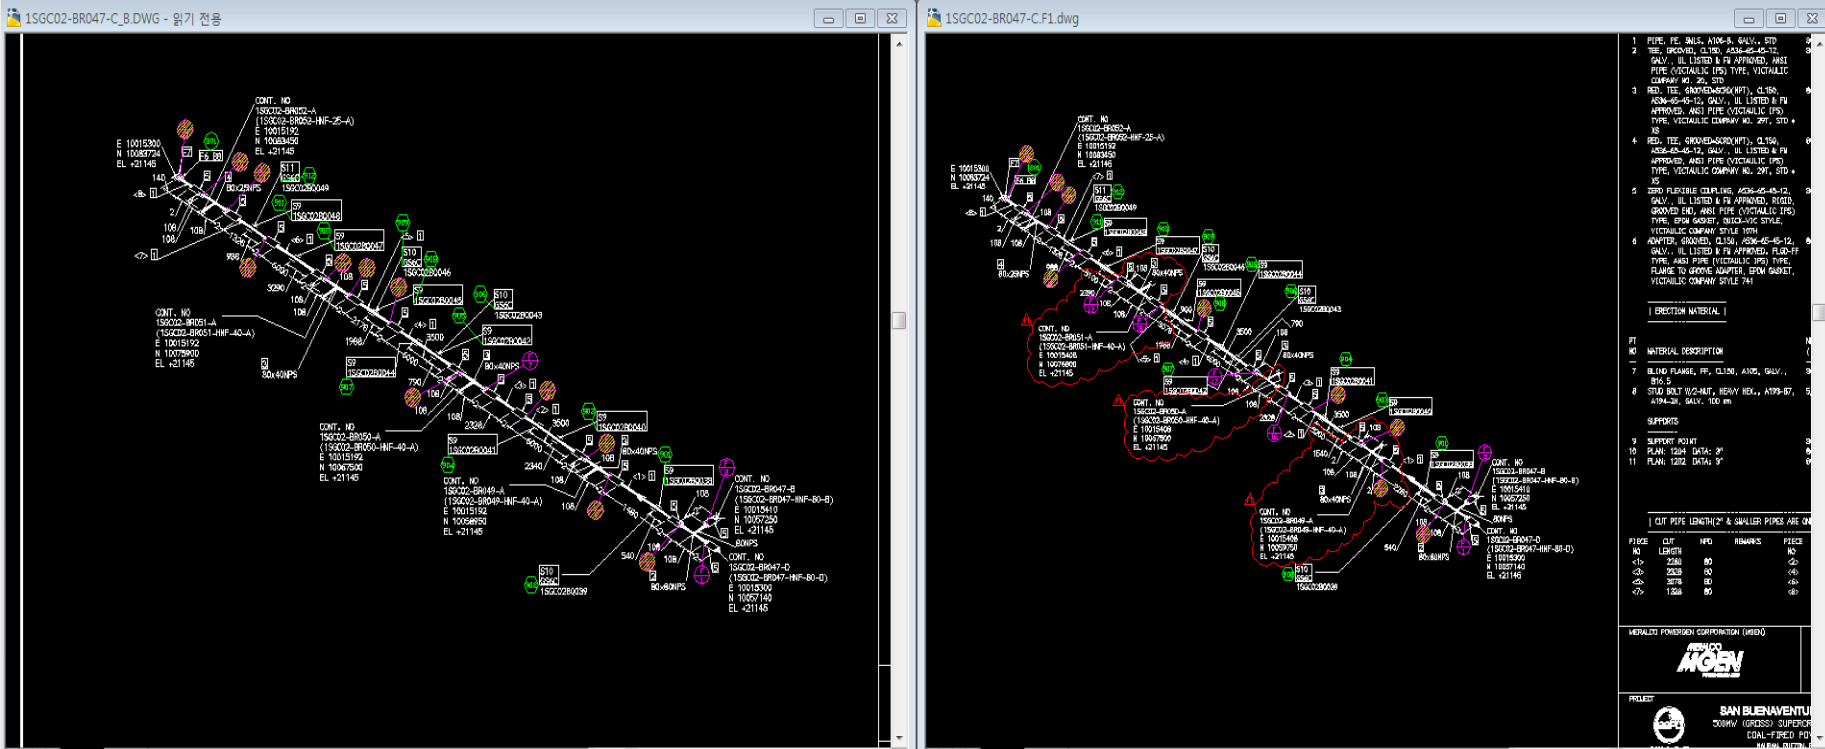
1SGC02-BR047-C_B.DWG - 읽기 전용

CONT. NO
1SGC02-BR052-A
(1SGC02-BR052-HNF-25-A)
E 10015192
N 10083450
EL +21145

E 10015300
N 10083724
EL +21145

140
<8>
2
108
108
108
<7>
80x25NPS
1SGC0280049
1SGC0280048
1SGC0280047
1SGC0280046
1SGC0280045
1SGC0280043
1SGC0280042
1SGC0280044
1SGC0280041
1SGC0280040
1SGC0280038
1SGC0280039
3290
1968
3500
790
2326
2340
3500
540
108

CONT. NO
1SGC02-BR051-A
(1SGC02-BR051-HNF-40-A)
E 10015192
N 10075900
EL +21145

80x40NPS

CONT. NO
1SGC02-BR050-A
(1SGC02-BR050-HNF-40-A)
E 10015192
N 10067500
EL +21145

CONT. NO
1SGC02-BR049-A
(1SGC02-BR049-HNF-40-A)
E 10015192
N 10059650
EL +21145

CONT. NO
1SGC02-BR047-B
(1SGC02-BR047-HNF-80-B)
E 10015410
N 10057250
EL +21145

80NPS

CONT. NO
1SGC02-BR047-D
(1SGC02-BR047-HNF-80-D)
E 10015300
N 10057140
EL +21145

80x80NPS

1SGC02-BR047-C.F1.dwg

1 PIPE, PE, SMLS, A106-B, GALV., STD
2 TEE, GROOVED, CL150, A536-65-45-12, GALV., UL LISTED & FM APPROVED, ANSI PIPE (VICTAULIC IPS) TYPE, VICTAULIC COMPANY NO. 20, STD
3 RED. TEE, GROOVED&SCRD(NPT), CL150, A536-65-45-12, GALV., UL LISTED & FM APPROVED, ANSI PIPE (VICTAULIC IPS) TYPE, VICTAULIC COMPANY NO. 29T, STD x XS
4 RED. TEE, GROOVED&SCRD(NPT), CL150, A536-65-45-12, GALV., UL LISTED & FM APPROVED, ANSI PIPE (VICTAULIC IPS) TYPE, VICTAULIC COMPANY NO. 29T, STD x XS
5 ZERO FLEXIBLE COUPLING, A536-65-45-12, GALV., UL LISTED & FM APPROVED, RIGID, GROOVED END, ANSI PIPE (VICTAULIC IPS) TYPE, EPDM GASKET, QUICK-VIC STYLE, VICTAULIC COMPANY STYLE 107H
6 ADAPTER, GROOVED, CL150, A536-65-45-12, GALV., UL LISTED & FM APPROVED, FLGD-FF TYPE, ANSI PIPE (VICTAULIC IPS) TYPE, FLANGE TO GROOVE ADAPTER, EPDM GASKET, VICTAULIC COMPANY STYLE 741

ERECTION MATERIAL

PT NO MATERIAL DESCRIPTION
7 BLIND FLANGE, FF, CL150, A105, GALV., B16.5
8 STUD BOLT W/2-NUT, HEAVY HEX., A193-B7, A194-2H, GALV. 100 mm

SUPPORTS
9 SUPPORT POINT
10 PLAN: 1204 DATA: 3"
11 PLAN: 1202 DATA: 3"

CUT PIPE LENGTH(2" & SMALLER PIPES ARE ON

| PIECE NO | CUT LENGTH | NPD | REMARKS | PIECE NO |
|---|---|---|---|---|
| <1> | 2380 | 80 | | <2> |
| <3> | 2928 | 80 | | <4> |
| <5> | 3078 | 80 | | <6> |
| <7> | 1326 | 80 | | <8> |

MERALCO POWERGEN CORPORATION (MGEN)
MERALCO MGEN
PROJECT
SAN BUENAVENTU
500MW (GROSS) SUPERCR
COAL-FIRED PO